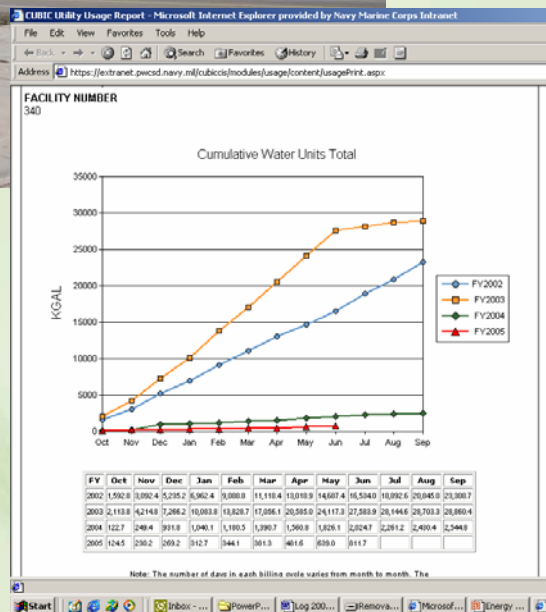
CUBIC Utility Usage Report - Microsoft Internet Explorer provided by Navy Marine Corps Intranet

File Edit View Favorites Tools Help

Back Search Favorites History

Address https://extranet.pwcsd.navy.mil/cubiccis/modules/usage/content/usagePrint.aspx

FACILITY NUMBER
340

Cumulative Water Units Total

KGAL

35000
30000
25000
20000
15000
10000
5000
0

Oct Nov Dec Jan Feb Mar Apr May Jun Jul Aug Sep

FY2002
FY2003
FY2004
FY2005

| FY | Oct | Nov | Dec | Jan | Feb | Mar | Apr | May | Jun | Jul | Aug | Sep |
|---|---|---|---|---|---|---|---|---|---|---|---|---|
| 2002 | 1,592.8 | 3,092.4 | 5,235.2 | 6,962.4 | 9,080.8 | 11,110.4 | 13,010.9 | 14,607.4 | 16,534.0 | 18,892.6 | 20,845.0 | 23,308.7 |
| 2003 | 2,113.8 | 4,214.8 | 7,266.2 | 10,083.8 | 13,828.7 | 17,056.1 | 20,585.0 | 24,117.3 | 27,583.9 | 28,144.6 | 28,703.3 | 28,860.4 |
| 2004 | 122.7 | 249.4 | 931.8 | 1,040.1 | 1,180.5 | 1,390.7 | 1,560.8 | 1,826.1 | 2,024.7 | 2,261.2 | 2,400.4 | 2,544.8 |
| 2005 | 124.5 | 230.2 | 269.2 | 312.7 | 344.1 | 361.3 | 481.6 | 639.0 | 811.7 | | | |

Note: The number of days in each billing cycle varies from month to month. The

Start Inbox - ... PowerP... Log 200... Remova... Microsof... Energy ...